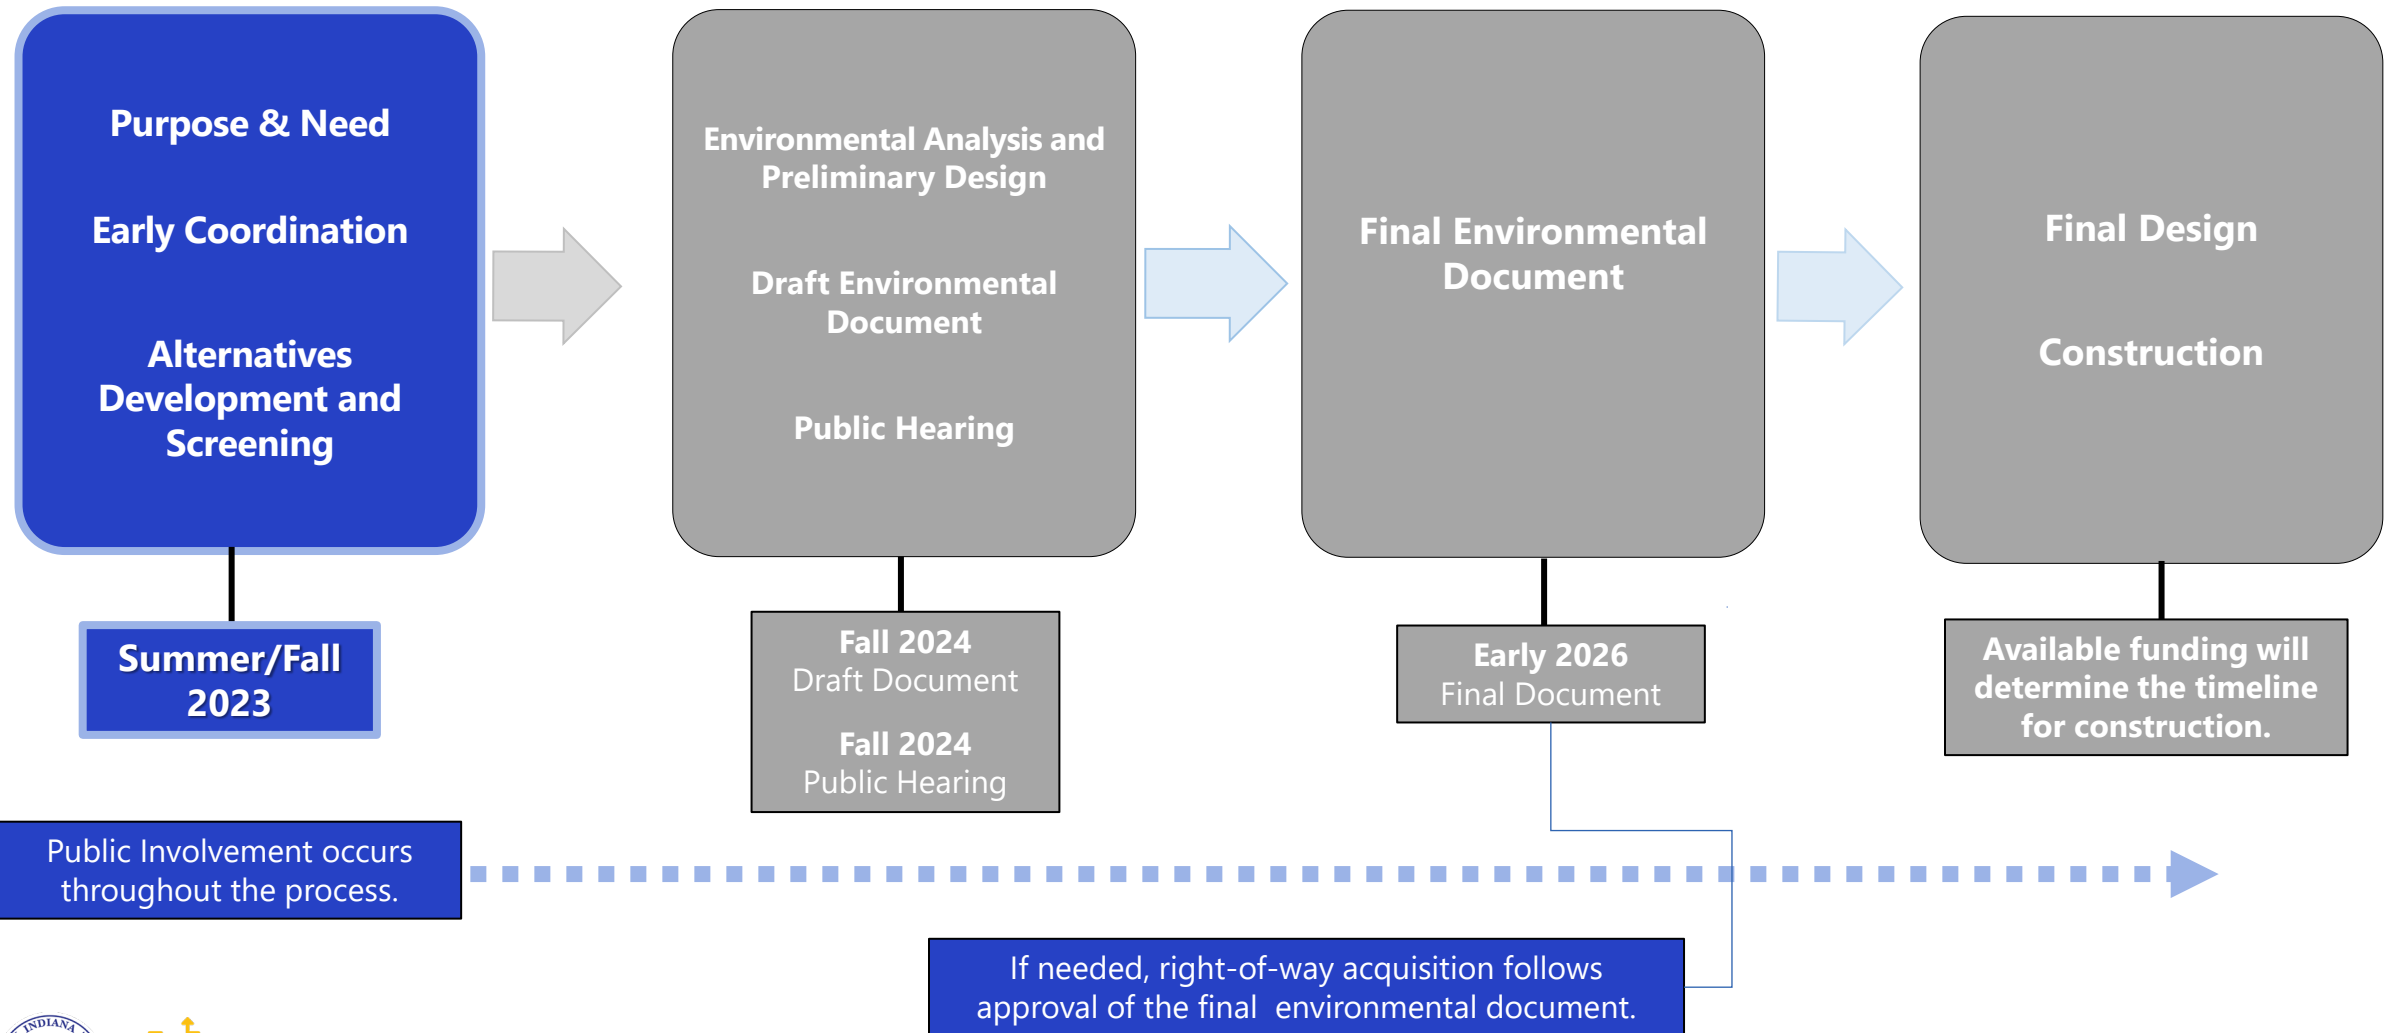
Purpose & Need

Early Coordination

Alternatives Development and Screening

Summer/Fall 2023

Environmental Analysis and Preliminary Design

Draft Environmental Document

Public Hearing

Fall 2024
Draft Document

Fall 2024
Public Hearing

Final Environmental Document

Early 2026
Final Document

Final Design

Construction

Available funding will determine the timeline for construction.

Public Involvement occurs throughout the process.

If needed, right-of-way acquisition follows approval of the final environmental document.

INDIANA